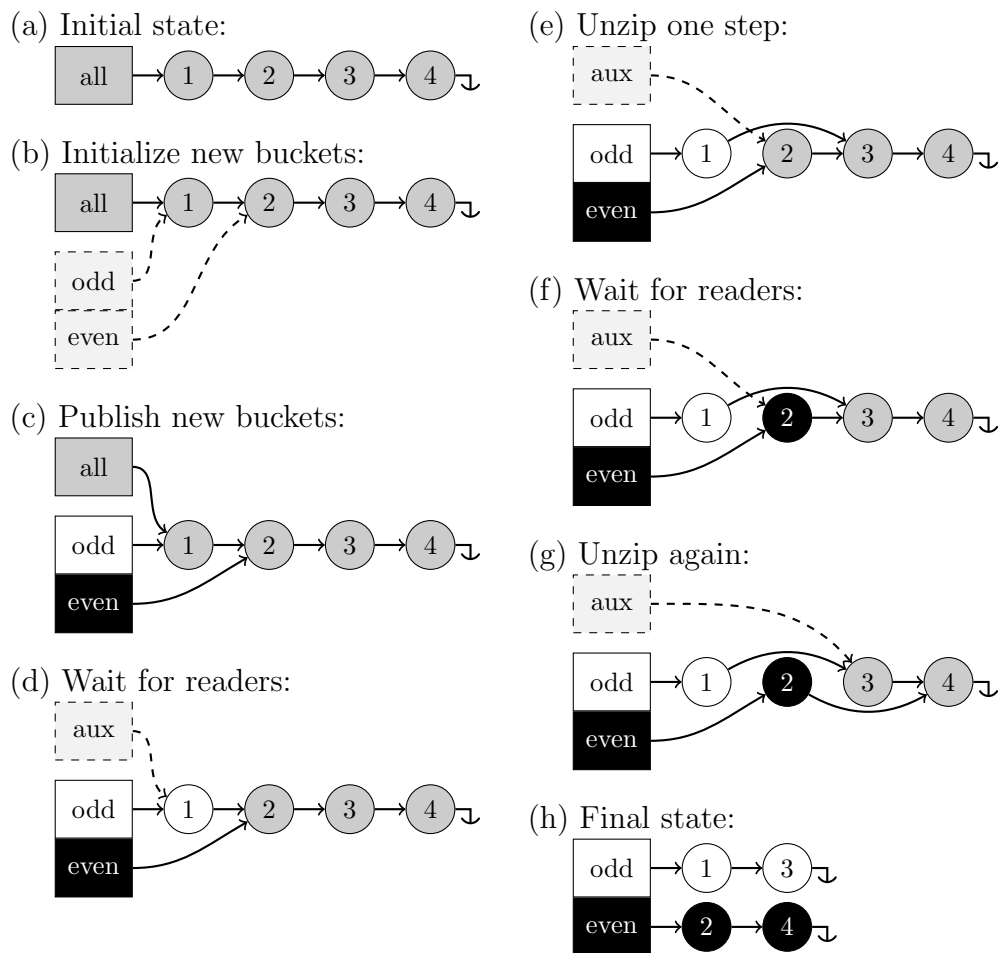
(a) Initial state:

all 1 2 3 4

(b) Initialize new buckets:

all 1 2 3 4

odd

even

(c) Publish new buckets:

all

odd 1 2 3 4

even

(d) Wait for readers:

aux

odd 1 2 3 4

even

(e) Unzip one step:

aux

odd 1 2 3 4

even

(f) Wait for readers:

aux

odd 1 2 3 4

even

(g) Unzip again:

aux

odd 1 2 3 4

even

(h) Final state:

odd 1 3

even 2 4